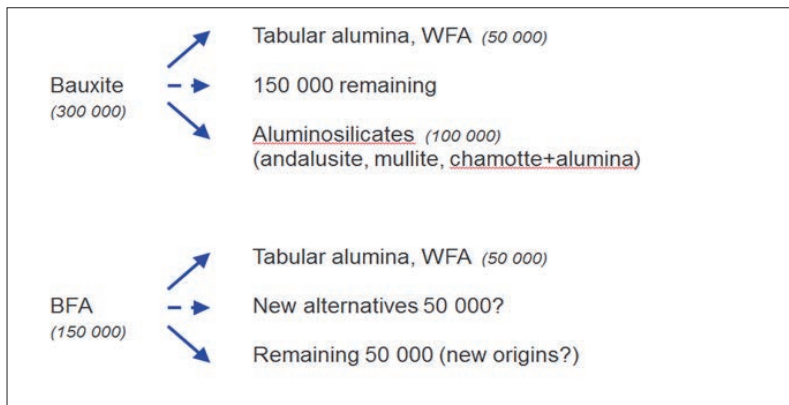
Bauxite
(300 000)

Tabular alumina, WFA (50 000)

150 000 remaining

Aluminosilicates (100 000)
(andalusite, mullite, chamotte+alumina)

BFA
(150 000)

Tabular alumina, WFA (50 000)

New alternatives 50 000?

Remaining 50 000 (new origins?)